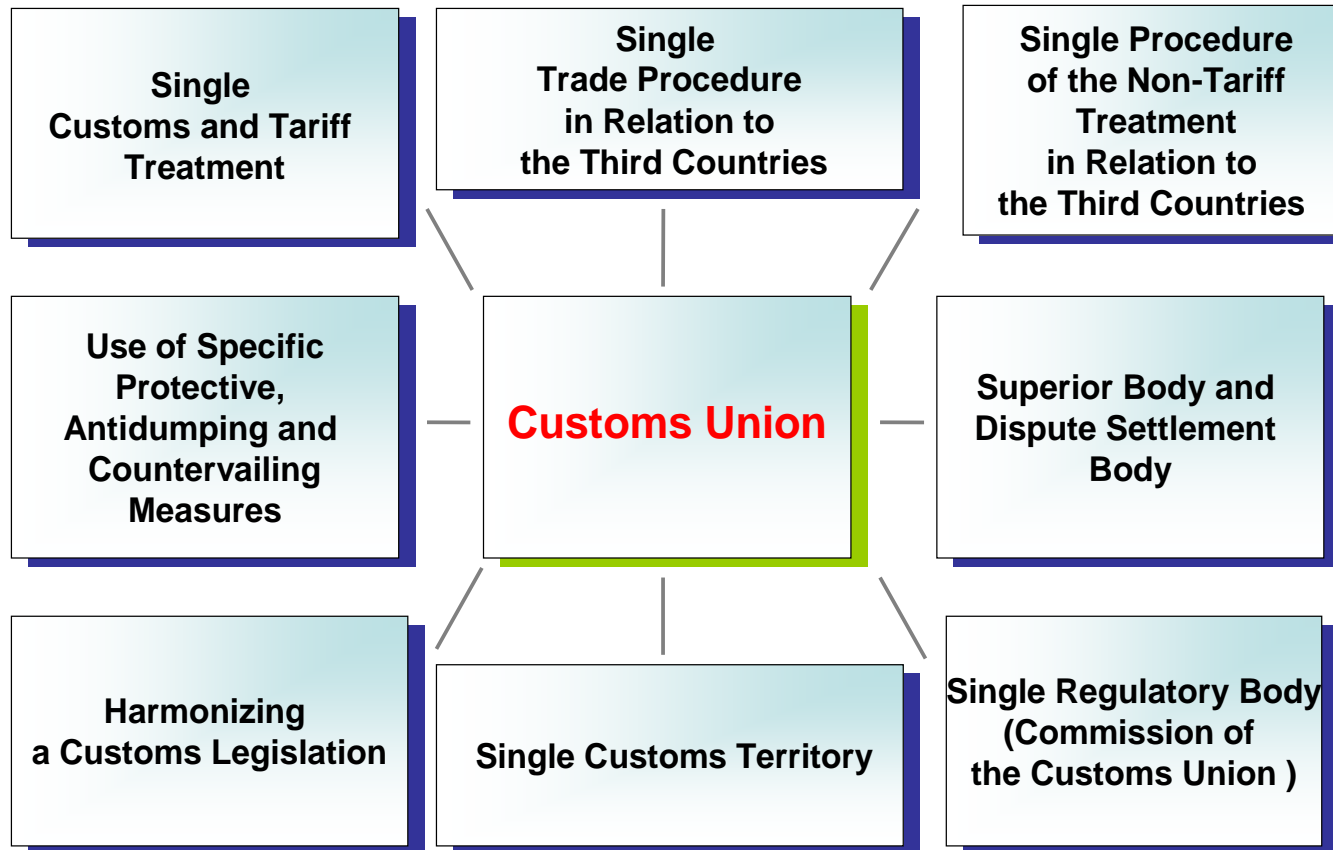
Single Customs and Tariff Treatment

Single Trade Procedure in Relation to the Third Countries

Single Procedure of the Non-Tariff Treatment in Relation to the Third Countries

Use of Specific Protective, Antidumping and Countervailing Measures

Customs Union

Superior Body and Dispute Settlement Body

Harmonizing a Customs Legislation

Single Customs Territory

Single Regulatory Body (Commission of the Customs Union )